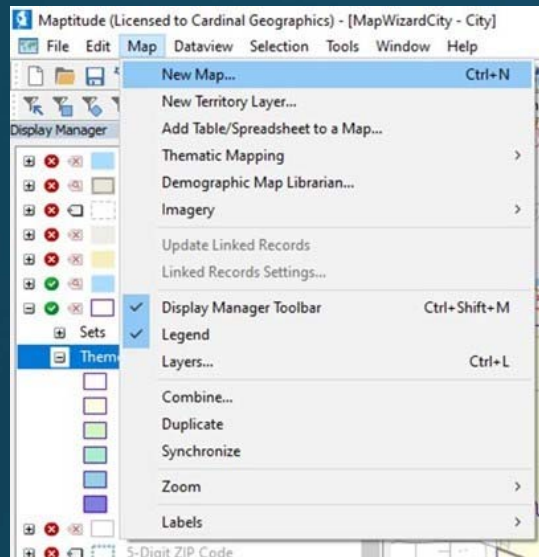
Maptitude (Licensed to Cardinal Geographics) - [MapWizardCity - City]

File Edit Map Dataview Selection Tools Window Help

Display Manager

Sets

Them

5-Digit ZIP Code

New Map... Ctrl+N
New Territory Layer...
Add Table/Spreadsheet to a Map...
Thematic Mapping
Demographic Map Librarian...
Imagery
Update Linked Records
Linked Records Settings...
Display Manager Toolbar Ctrl+Shift+M
Legend
Layers... Ctrl+L
Combine...
Duplicate
Synchronize
Zoom
Labels